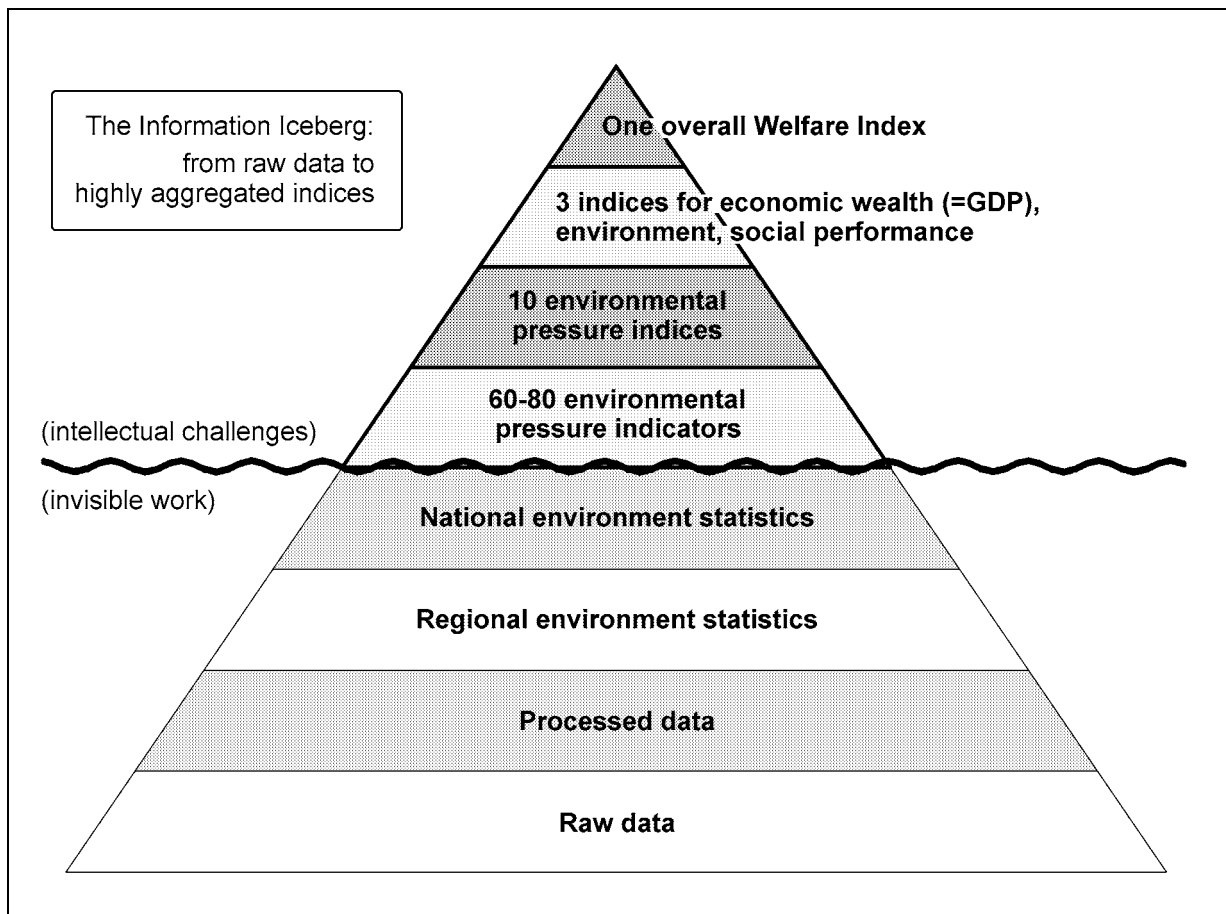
The Information Iceberg: from raw data to highly aggregated indices

One overall Welfare Index

3 indices for economic wealth (=GDP), environment, social performance

10 environmental pressure indices

60-80 environmental pressure indicators

(intellectual challenges)

(invisible work)

National environment statistics

Regional environment statistics

Processed data

Raw data